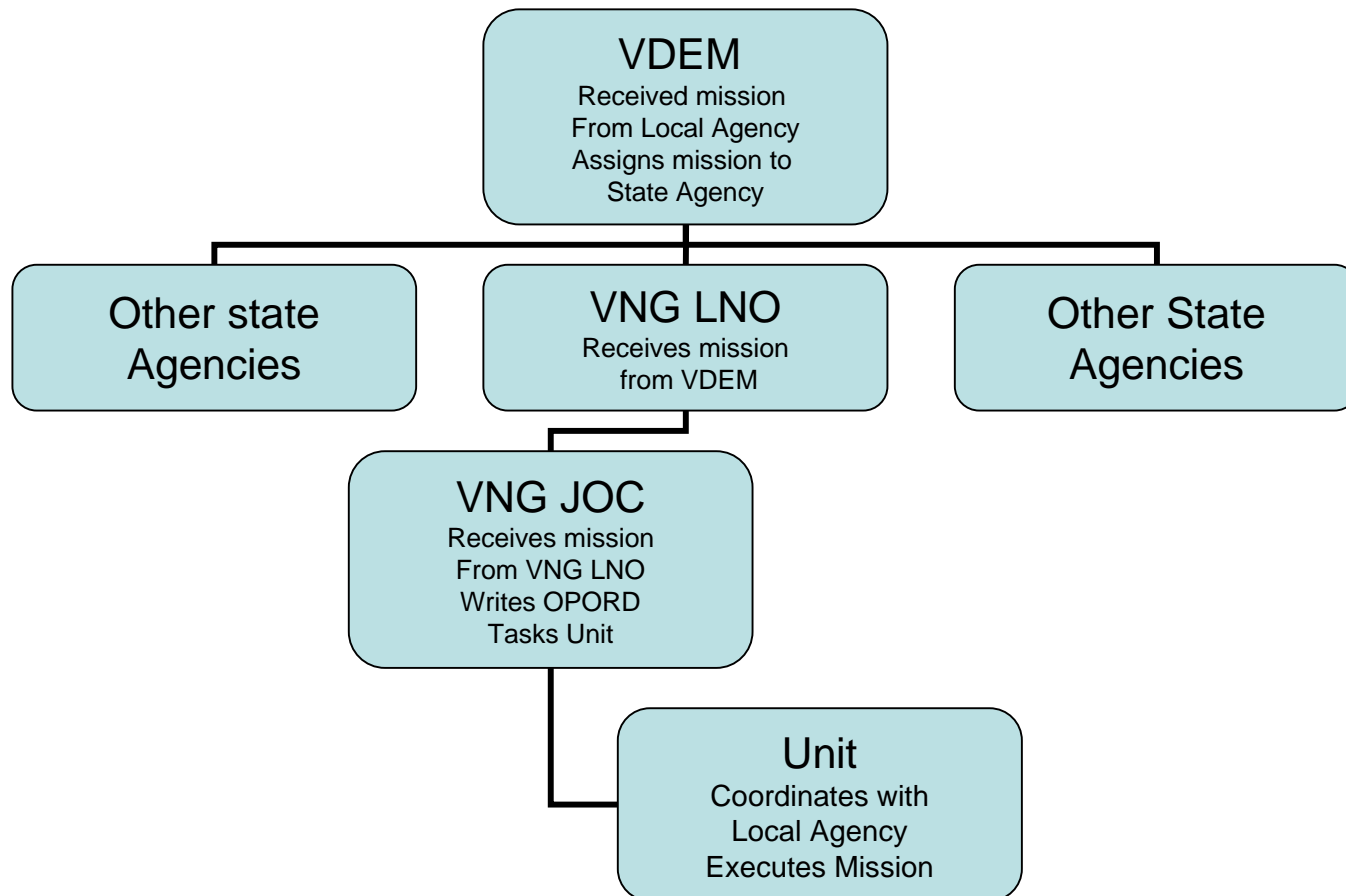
VDEM
Received mission From Local Agency Assigns mission to State Agency

Other state Agencies

VNG LNO
Receives mission from VDEM

Other State Agencies

VNG JOC
Receives mission From VNG LNO Writes OPORD Tasks Unit

Unit
Coordinates with Local Agency Executes Mission